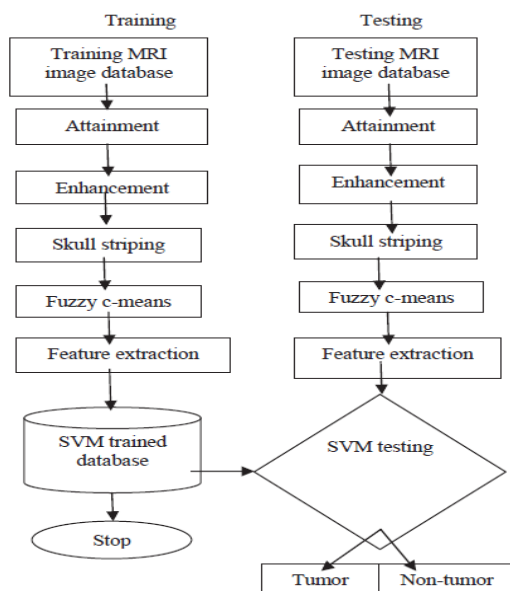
Training

Training MRI image database

Attainment

Enhancement

Skull striping

Fuzzy c-means

Feature extraction

SVM trained database

Stop

Testing

Testing MRI image database

Attainment

Enhancement

Skull striping

Fuzzy c-means

Feature extraction

SVM testing

Tumor

Non-tumor